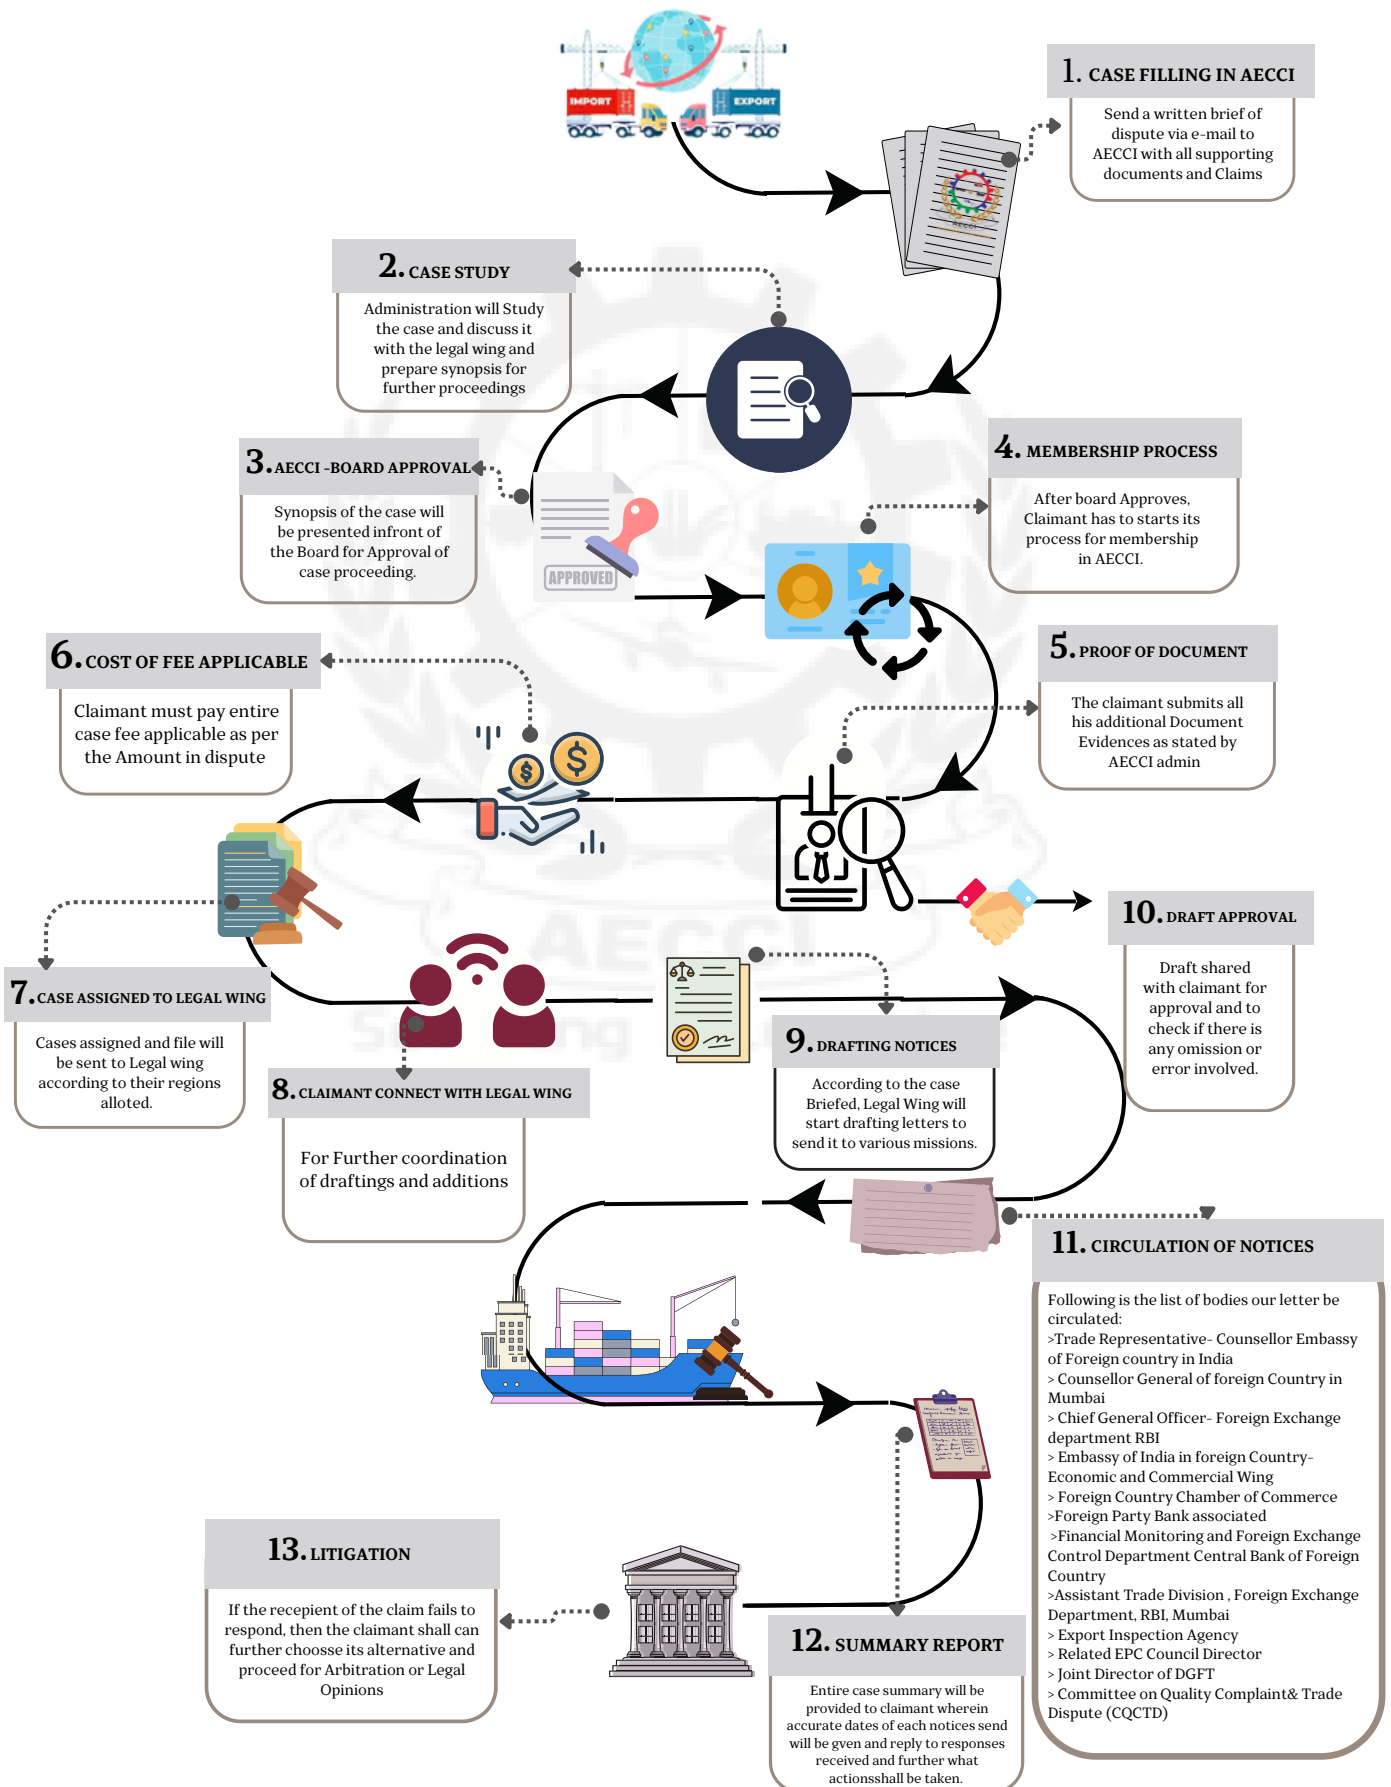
IMPORT
EXPORT

1. CASE FILLING IN AECCI
Send a written brief of dispute via e-mail to AECCI with all supporting documents and Claims

2. CASE STUDY
Administration will Study the case and discuss it with the legal wing and prepare synopsis for further proceedings

3. AECCI -BOARD APPROVAL
Synopsis of the case will be presented infront of the Board for Approval of case proceeding.

APPROVED

4. MEMBERSHIP PROCESS
After board Approves, Claimant has to starts its process for membership in AECCI.

5. PROOF OF DOCUMENT
The claimant submits all his additional Document Evidences as stated by AECCI admin

6. COST OF FEE APPLICABLE
Claimant must pay entire case fee applicable as per the Amount in dispute

7. CASE ASSIGNED TO LEGAL WING
Cases assigned and file will be sent to Legal wing according to their regions alloted.

8. CLAIMANT CONNECT WITH LEGAL WING
For Further coordination of draftings and additions

9. DRAFTING NOTICES
According to the case Briefed, Legal Wing will start drafting letters to send it to various missions.

10. DRAFT APPROVAL
Draft shared with claimant for approval and to check if there is any omission or error involved.

11. CIRCULATION OF NOTICES
Following is the list of bodies our letter be circulated:
>Trade Representative- Counsellor Embassy of Foreign country in India
> Counsellor General of foreign Country in Mumbai
> Chief General Officer- Foreign Exchange department RBI
> Embassy of India in foreign Country- Economic and Commercial Wing
> Foreign Country Chamber of Commerce
>Foreign Party Bank associated
>Financial Monitoring and Foreign Exchange Control Department Central Bank of Foreign Country
>Assistant Trade Division , Foreign Exchange Department, RBI, Mumbai
> Export Inspection Agency
> Related EPC Council Director
> Joint Director of DGFT
> Committee on Quality Complaint& Trade Dispute (CQCTD)

12. SUMMARY REPORT
Entire case summary will be provided to claimant wherein accurate dates of each notices send will be gven and reply to responses received and further what actionsshall be taken.

13. LITIGATION
If the recepient of the claim fails to respond, then the claimant shall can further choosse its alternative and proceed for Arbitration or Legal Opinions